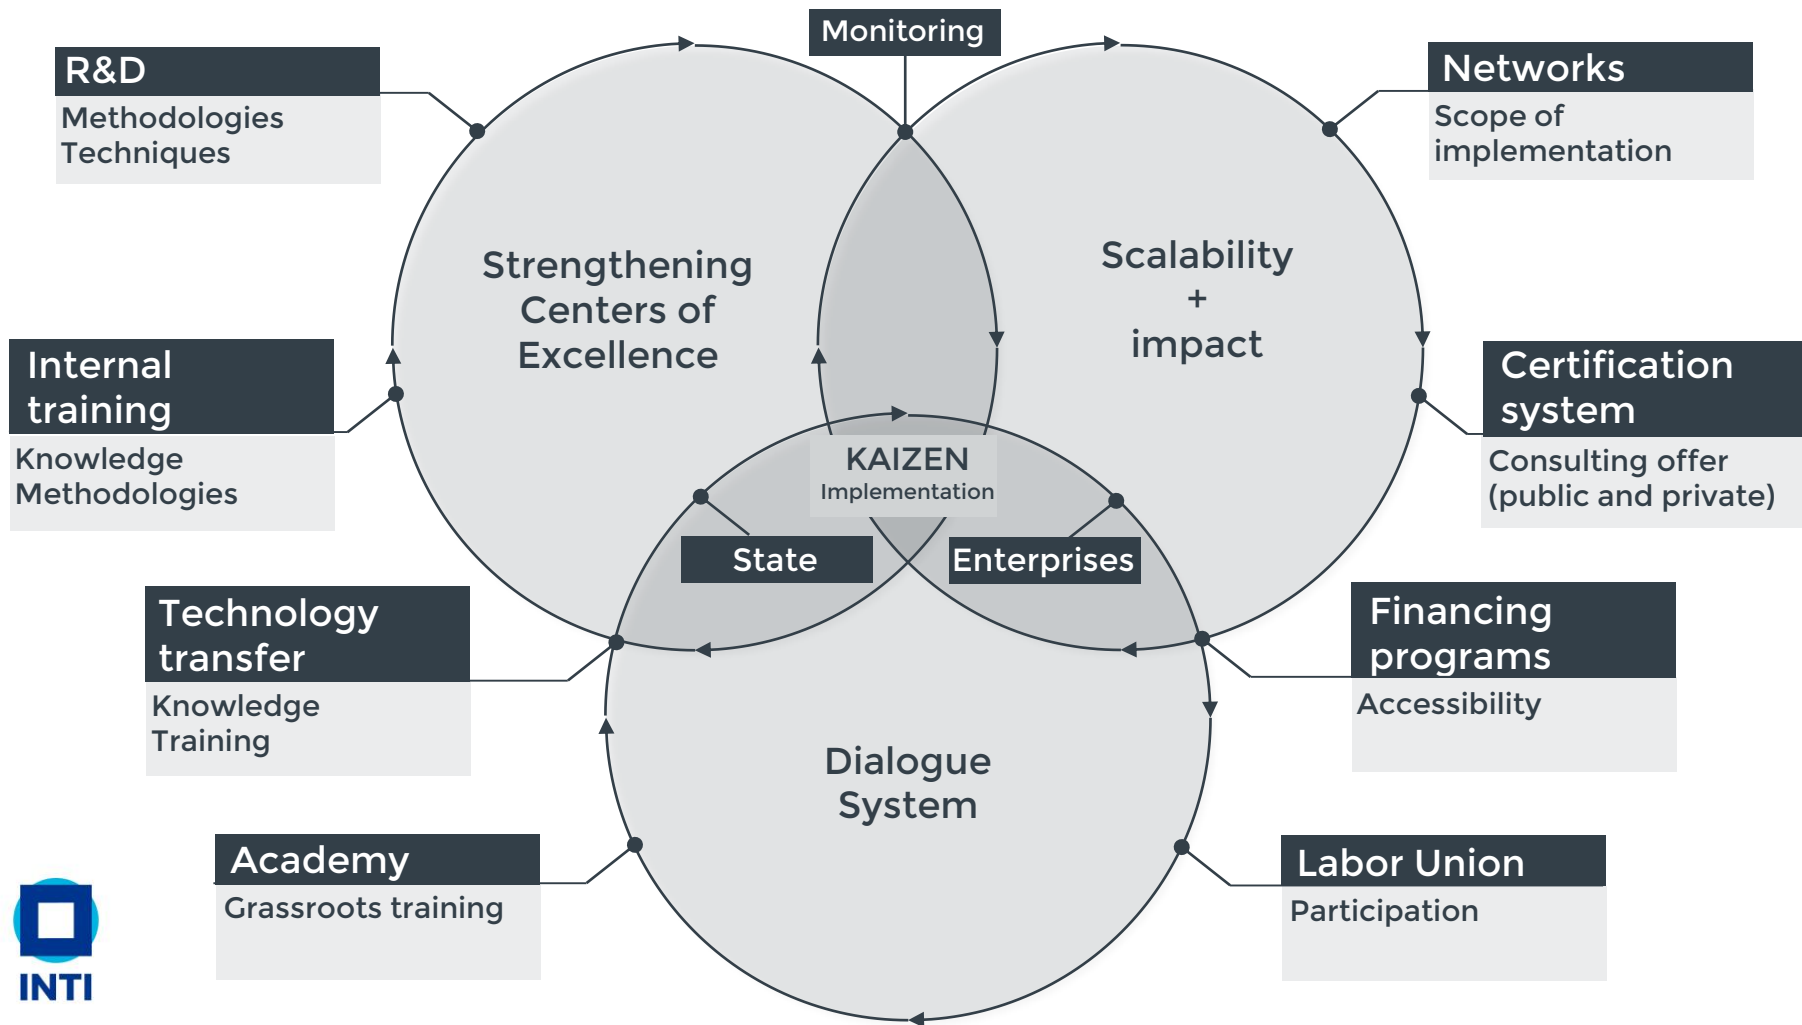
Monitoring

R&D
Methodologies
Techniques

Networks
Scope of implementation

Strengthening Centers of Excellence

Scalability + impact

Internal training
Knowledge
Methodologies

Certification system
Consulting offer (public and private)

KAIZEN
Implementation

State

Enterprises

Technology transfer
Knowledge
Training

Financing programs
Accessibility

Dialogue System

Academy
Grassroots training

Labor Union
Participation

INTI